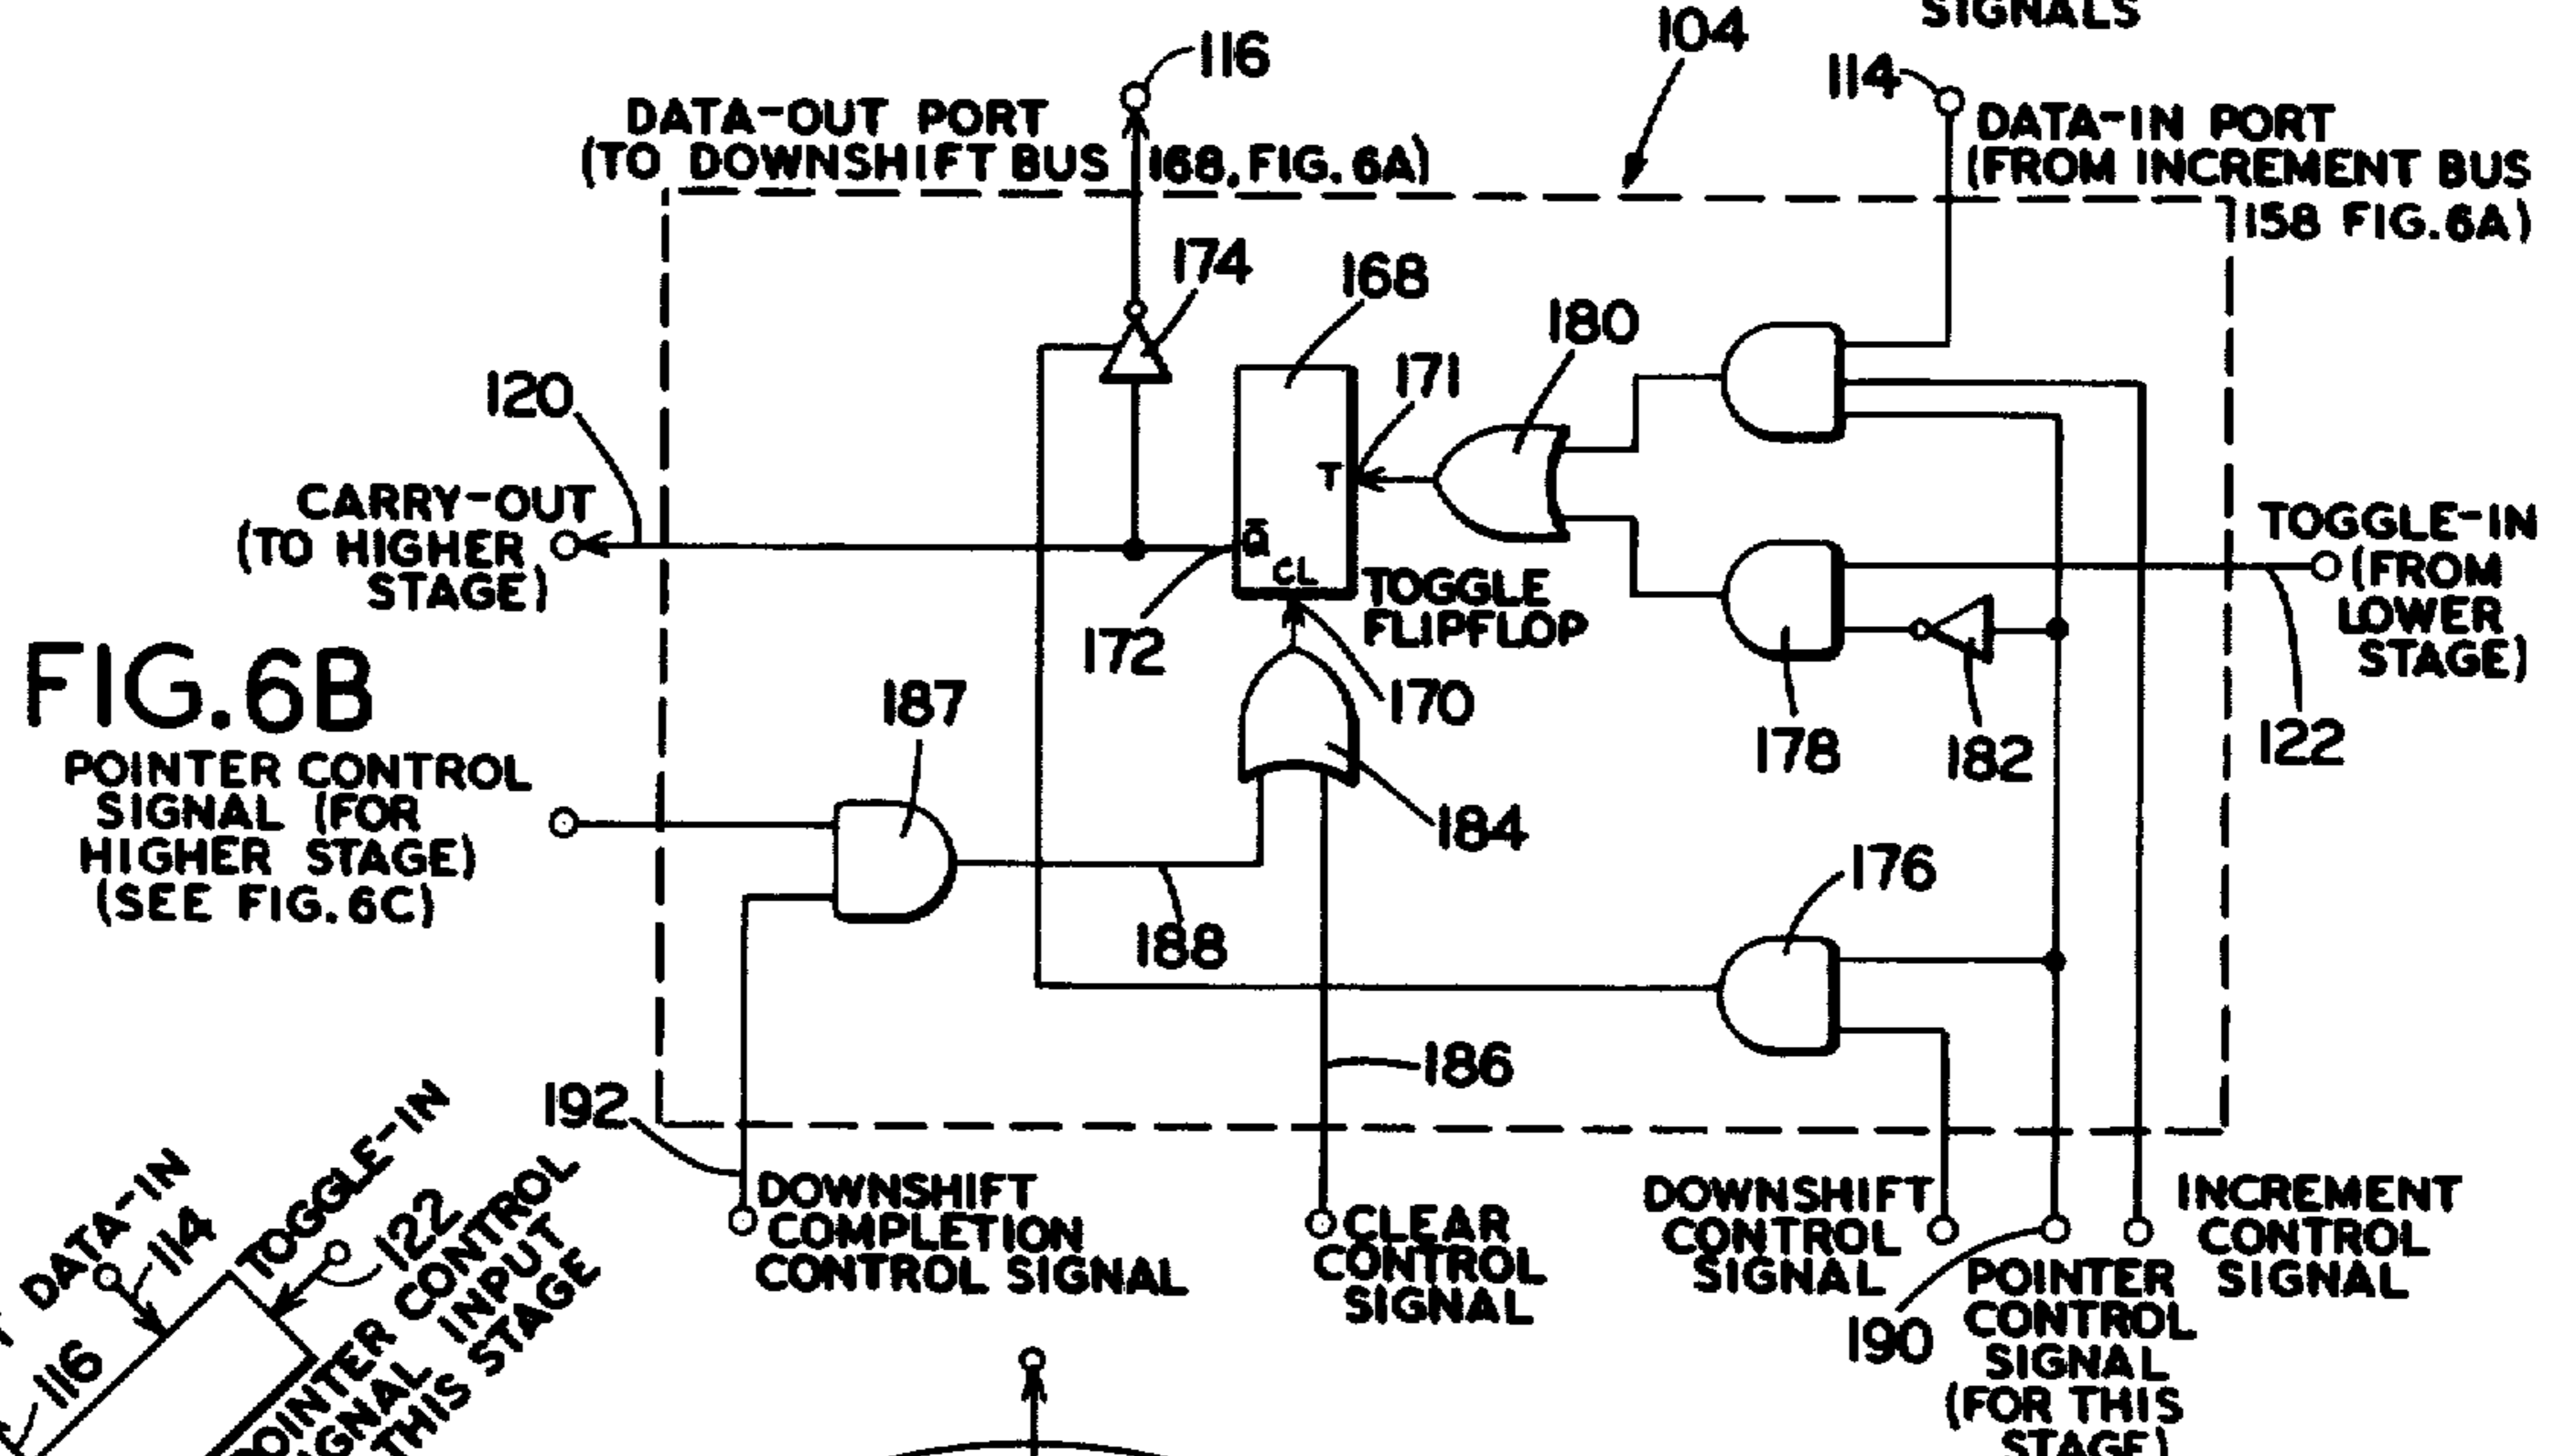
SIGNALS

104

116

DATA-OUT PORT (TO DOWNSHIFT BUS 168, FIG. 6A)

114

DATA-IN PORT (FROM INCREMENT BUS 158 FIG. 6A)

174

168

180

171

120

T

CARRY-OUT (TO HIGHER STAGE)

$\bar{Q}$

CL

TOGGLE FLIPFLOP

TOGGLE-IN (FROM LOWER STAGE)

172

FIG. 6B

170

187

178

182

122

POINTER CONTROL SIGNAL (FOR HIGHER STAGE) (SEE FIG. 6C)

184

176

188

186

192

DOWNSHIFT COMPLETION CONTROL SIGNAL

CLEAR CONTROL SIGNAL

DOWNSHIFT CONTROL SIGNAL

INCREMENT CONTROL SIGNAL

190

POINTER CONTROL SIGNAL (FOR THIS STAGE)

DATA-IN

114

TOGGLE-IN

122

116

POINTER CONTROL SIGNAL INPUT THIS STAGE